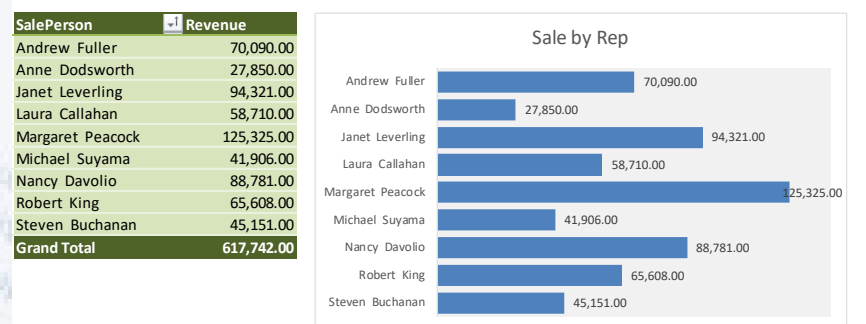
| SalePerson | Revenue |
|---|---|
| Andrew Fuller | 70,090.00 |
| Anne Dodsworth | 27,850.00 |
| Janet Leverling | 94,321.00 |
| Laura Callahan | 58,710.00 |
| Margaret Peacock | 125,325.00 |
| Michael Suyama | 41,906.00 |
| Nancy Davolio | 88,781.00 |
| Robert King | 65,608.00 |
| Steven Buchanan | 45,151.00 |
| Grand Total | 617,742.00 |

Sale by Rep

Andrew Fuller 70,090.00
Anne Dodsworth 27,850.00
Janet Leverling 94,321.00
Laura Callahan 58,710.00
Margaret Peacock 125,325.00
Michael Suyama 41,906.00
Nancy Davolio 88,781.00
Robert King 65,608.00
Steven Buchanan 45,151.00